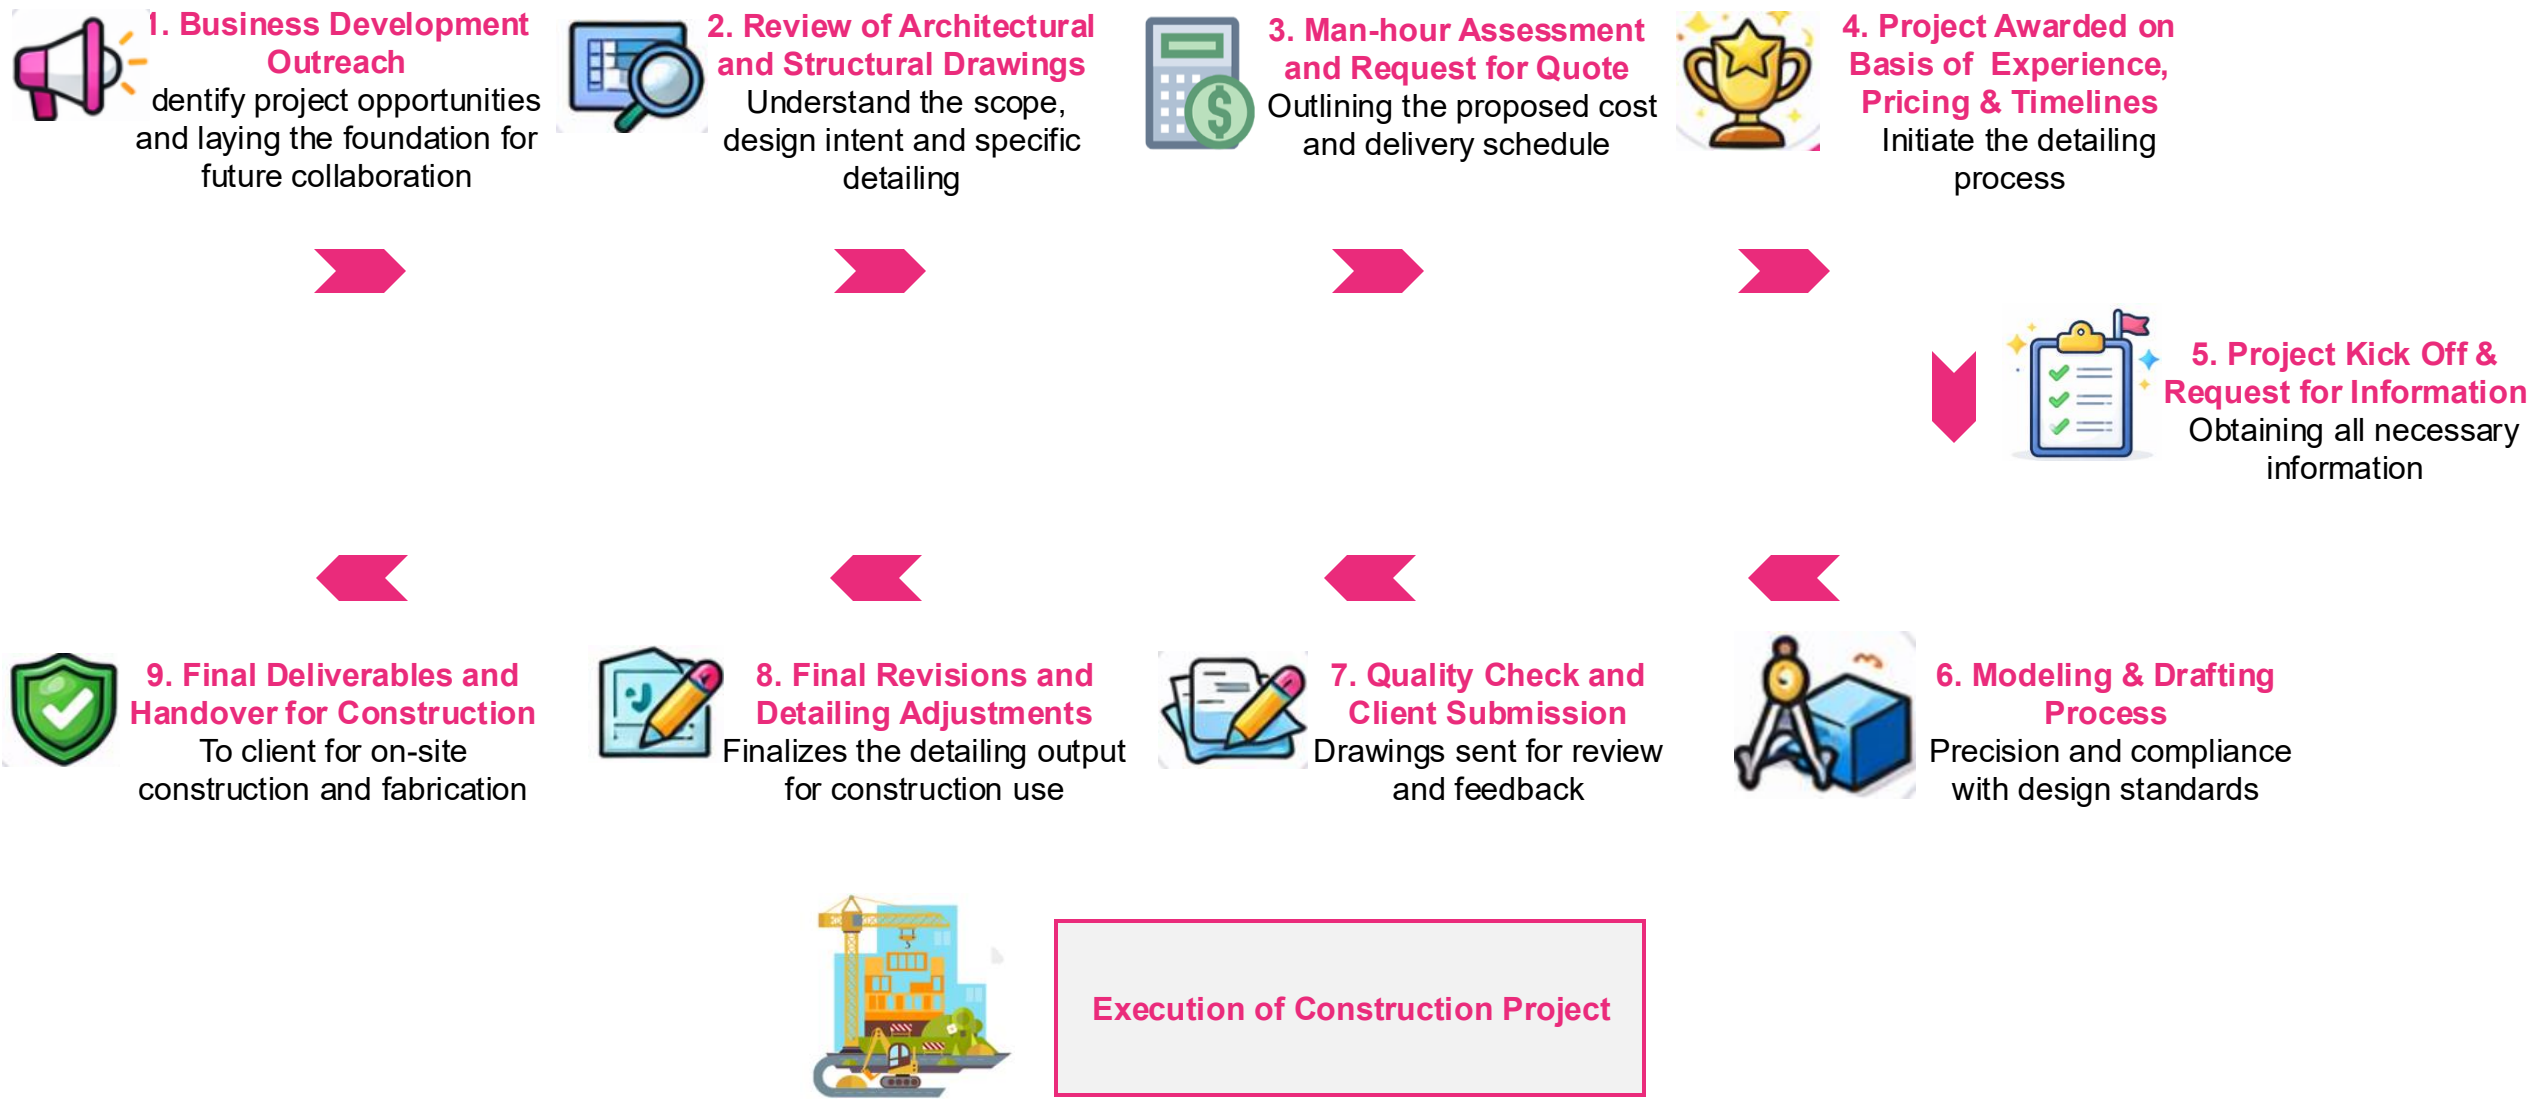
1. Business Development Outreach
dentify project opportunities and laying the foundation for future collaboration

2. Review of Architectural and Structural Drawings
Understand the scope, design intent and specific detailing

3. Man-hour Assessment and Request for Quote
Outlining the proposed cost and delivery schedule

4. Project Awarded on Basis of Experience, Pricing & Timelines
Initiate the detailing process

5. Project Kick Off & Request for Information
Obtaining all necessary information

6. Modeling & Drafting Process
Precision and compliance with design standards

7. Quality Check and Client Submission
Drawings sent for review and feedback

8. Final Revisions and Detailing Adjustments
Finalizes the detailing output for construction use

9. Final Deliverables and Handover for Construction
To client for on-site construction and fabrication

Execution of Construction Project